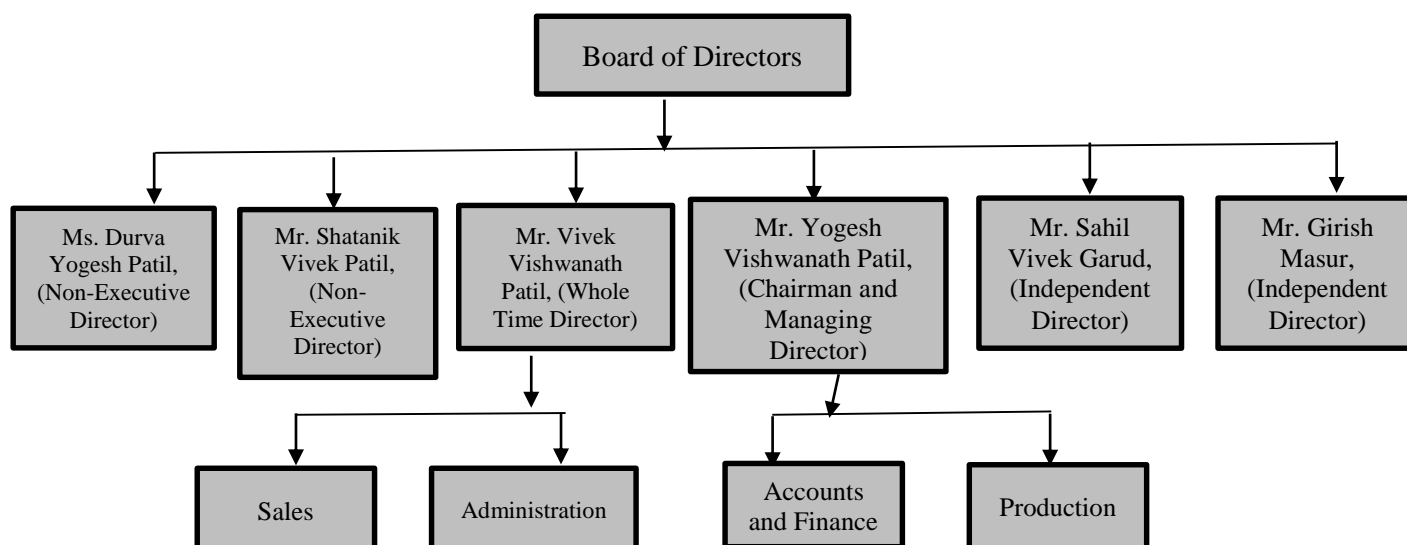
Board of Directors

Ms. Durva Yogesh Patil, (Non-Executive Director)

Mr. Shatanik Vivek Patil, (Non-Executive Director)

Mr. Vivek Vishwanath Patil, (Whole Time Director)

Mr. Yogesh Vishwanath Patil, (Chairman and Managing Director)

Mr. Sahil Vivek Garud, (Independent Director)

Mr. Girish Masur, (Independent Director)

Sales

Administration

Accounts and Finance

Production